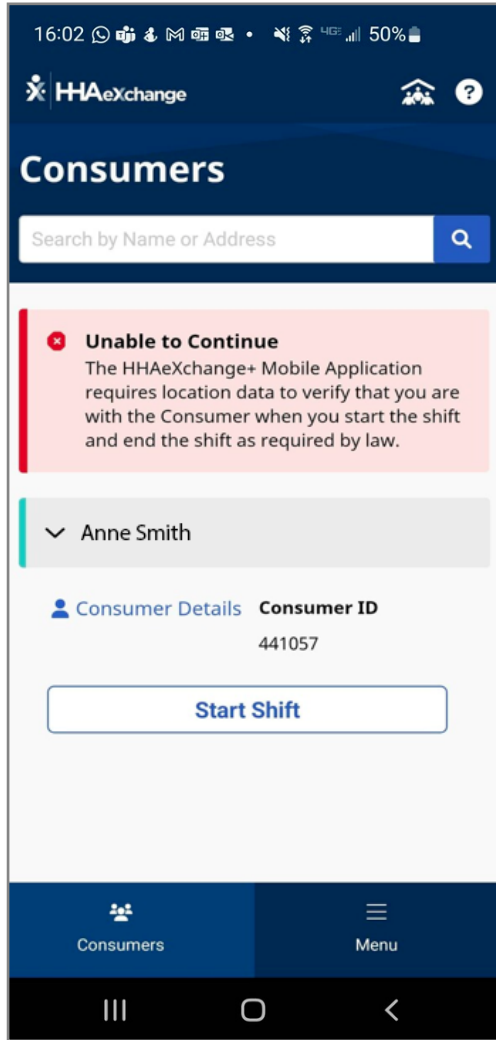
16:02 • 4G 50%

HHAeXchange

?

Consumers

Search by Name or Address

Unable to Continue
The HHAeXchange+ Mobile Application requires location data to verify that you are with the Consumer when you start the shift and end the shift as required by law.

Anne Smith

Consumer Details

Consumer ID
441057

Start Shift

Consumers

Menu